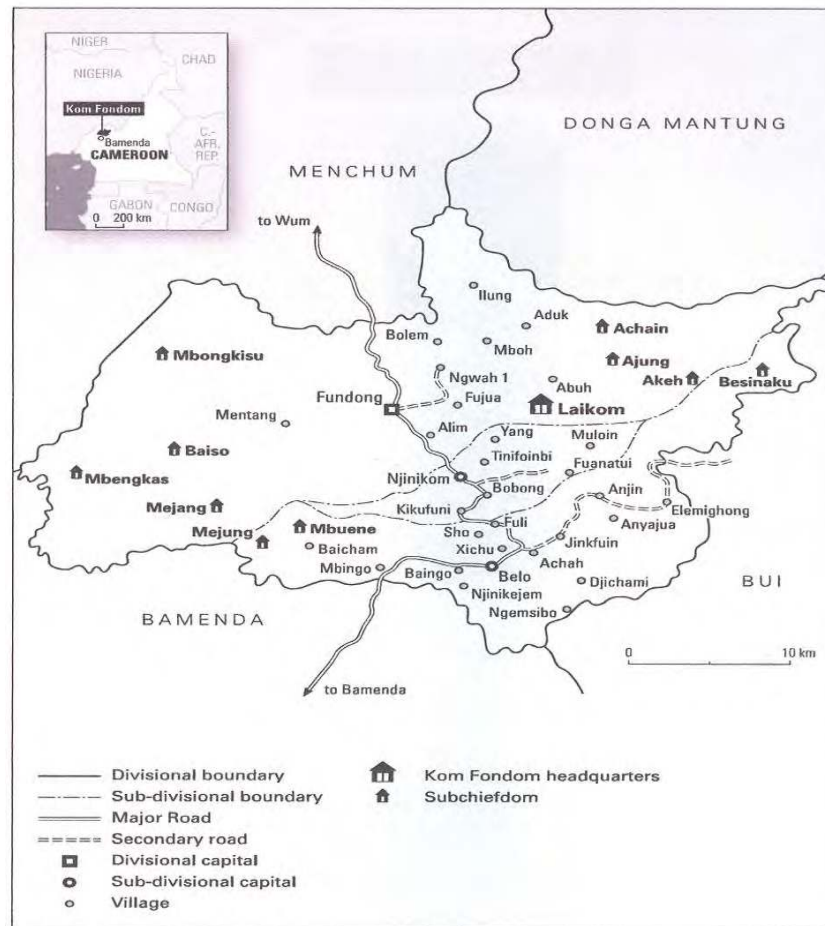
NIGER
CHAD
NIGERIA
Kom Fondom
Bamenda
CAMEROON
C. AFR. REP.
GABON
CONGO
0 200 km

DONGA MANTUNG

MENCHUM

to Wum

Ilung
Aduk
Achain
Bolem
Mboh
Ajung
Mbongkisu
Akeh
Besinaku
Ngwah 1
Abuh
Fundong
Fujua
Laikom
Mentang
Alim
Yang
Muloin
Tinifoinbi
Baiso
Fuanatui
Njinikom
Mbengkas
Bobong
Anjin
Mejang
Kikufuni
Elemighong
Mbuene
Fuli
Anyajua
Mejung
Sho
Baicham
Xichu
Jinkfuin
Achah
Mbingo
Baingo
Belo
Djichami
Njinikejem
BUI
Ngemsibo
BAMENDA
0
10 km
to Bamenda

Divisional boundary
Sub-divisional boundary
Major Road
Secondary road
Divisional capital
Sub-divisional capital
Village
Kom Fondom headquarters
Subchiefdom